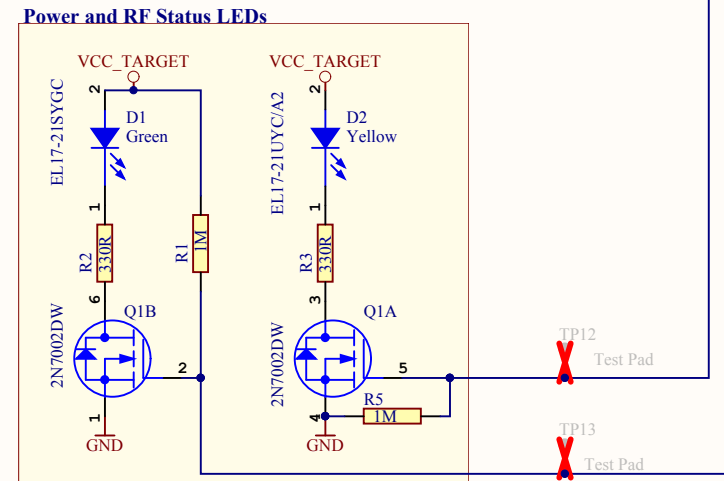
Power and RF Status LEDs

VCC_TARGET
2
EL17-21SYGC
D1
Green
1
R2
330R
R1
1M
6
2N7002DW
Q1B
2
1
GND

VCC_TARGET
2
EL17-21UYC/A2
D2
Yellow
1
R3
330R
3
2N7002DW
Q1A
5
4
R5
1M
GND

TP12
Test Pad
TP13
Test Pad